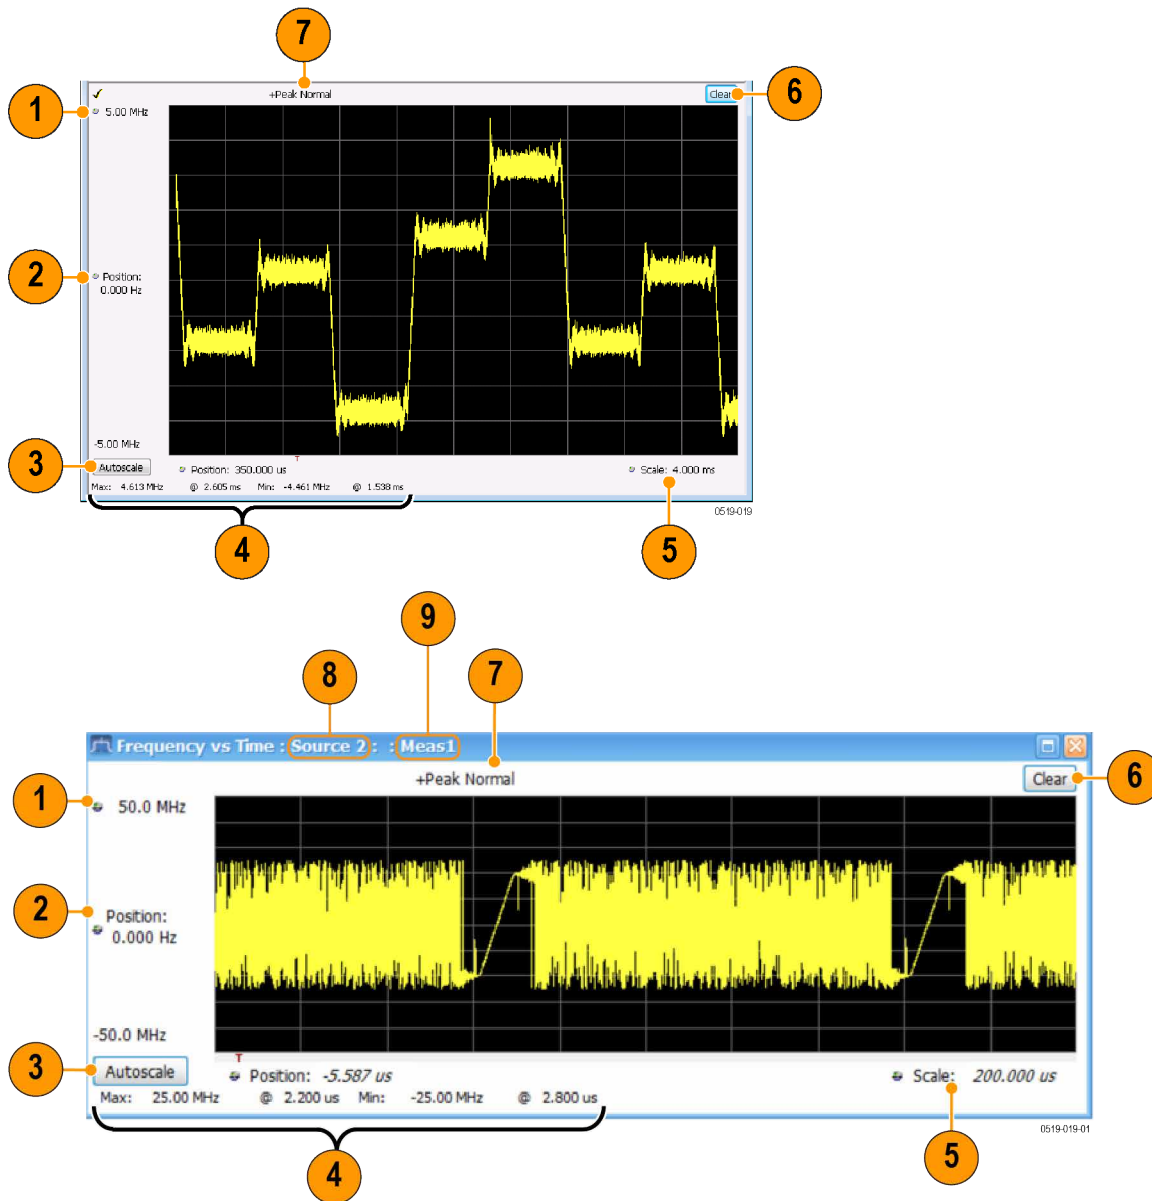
7

1

6

+Peak Normal

Clear

5.00 MHz

2

Position:
0.000 Hz

-5.00 MHz

3

Autoscale

Position: 350.000 us

Scale: 4.000 ms

Max: 4.613 MHz @ 2.605 ms Min: -4.461 MHz @ 1.538 ms

0519-019

4

5

9

8

7

Frequency vs Time : Source 2 : : Meas1

+Peak Normal

1

50.0 MHz

Clear

6

2

Position:
0.000 Hz

-50.0 MHz

3

Autoscale

Position: -5.587 us

Scale: 200.000 us

Max: 25.00 MHz @ 2.200 us Min: -25.00 MHz @ 2.800 us

0519-019-01

4

5